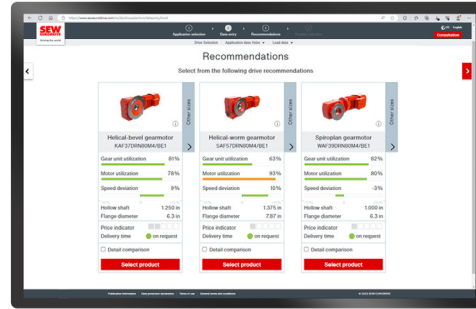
SEW

Application selection
Data entry
Recommendations

Drive selection
Application data
Load data

Consultation

Recommendations

Select from the following drive recommendations

Other sizes

Helical-bevel gearmotor
KAF37DRN80M4/BE1

Gear unit utilization 81%
Motor utilization 78%
Speed deviation 9%

Hollow shaft 1.250 in
Flange diameter 6.3 in

Price indicator
Delivery time on request

Detail comparison

Select product

Other sizes

Helical-worm gearmotor
SAF37DRN80M4/BE1

Gear unit utilization 63%
Motor utilization 93%
Speed deviation 10%

Hollow shaft 1.375 in
Flange diameter 7.87 in

Price indicator
Delivery time on request

Detail comparison

Select product

Other sizes

Spiroplan gearmotor
WAF39DRN80M4/BE1

Gear unit utilization 82%
Motor utilization 80%
Speed deviation -3%

Hollow shaft 1.000 in
Flange diameter 6.3 in

Price indicator
Delivery time on request

Detail comparison

Select product